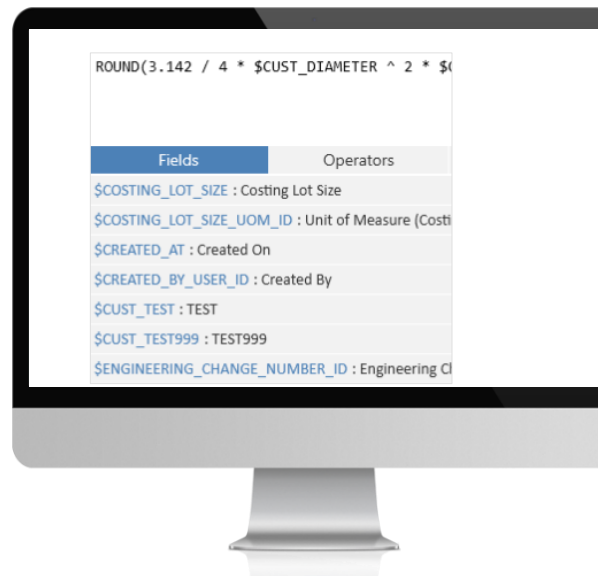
ROUND(3.142 / 4 * $CUST_DIAMETER ^ 2 * $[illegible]

Fields | Operators

$COSTING_LOT_SIZE : Costing Lot Size

$COSTING_LOT_SIZE_UOM_ID : Unit of Measure (Costi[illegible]

$CREATED_AT : Created On

$CREATED_BY_USER_ID : Created By

$CUST_TEST : TEST

$CUST_TEST999 : TEST999

$ENGINEERING_CHANGE_NUMBER_ID : Engineering C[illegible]